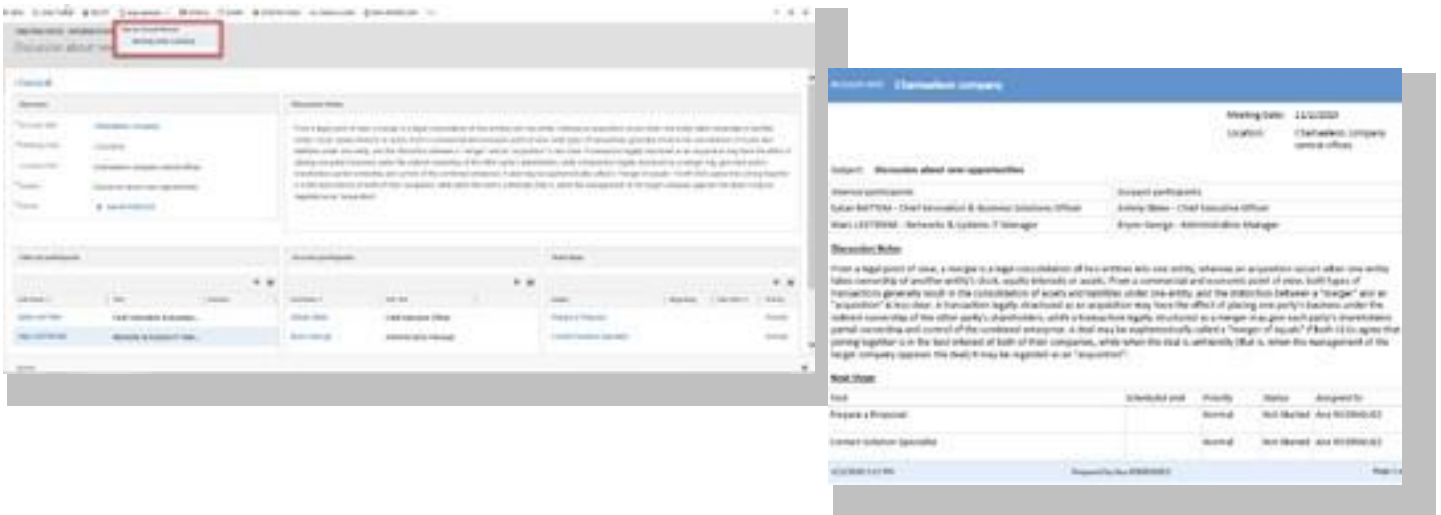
Discussion about new

Chamaeleon company

Meeting Date: 11/1/2020
Location: Chamaeleon company central offices

Subject: Discussion about new opportunities

| Internal participants | Account participants |
|---|---|
| Satan BATTENA - Chief Innovation & Business Solutions Officer | Antony Blake - Chief Executive Officer |
| Marc LESTONNE - Networks & Systems IT Manager | Bryan George - Administrative Manager |

Discussion Notes

From a legal point of view, a merger is a legal consolidation of two entities into one entity, whereas an acquisition occurs when one entity takes ownership of another entity's stock, equity interests or assets. From a commercial and economic point of view, both types of transactions generally result in the consolidation of assets and liabilities under one entity, and the distinction between a "merger" and an "acquisition" is less clear. A transaction legally structured as an acquisition may have the effect of placing one party's business under the indirect ownership of the other party's shareholders, while a transaction legally structured as a merger may give each party's shareholders partial ownership and control of the combined enterprise. A deal may be euphemistically called a "merger of equals" if both CEOs agree that joining together is in the best interest of both of their companies, while when the deal is unfriendly (that is, when the management of the target company opposes the deal) it may be regarded as an "acquisition".

Next Steps

| Task | Scheduled end | Priority | Status | Assigned To |
|---|---|---|---|---|
| Prepare a Proposal | | Normal | Not Started | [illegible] |
| Contact Solution Specialist | | Normal | Not Started | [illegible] |

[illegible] Prepared by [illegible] Page 1